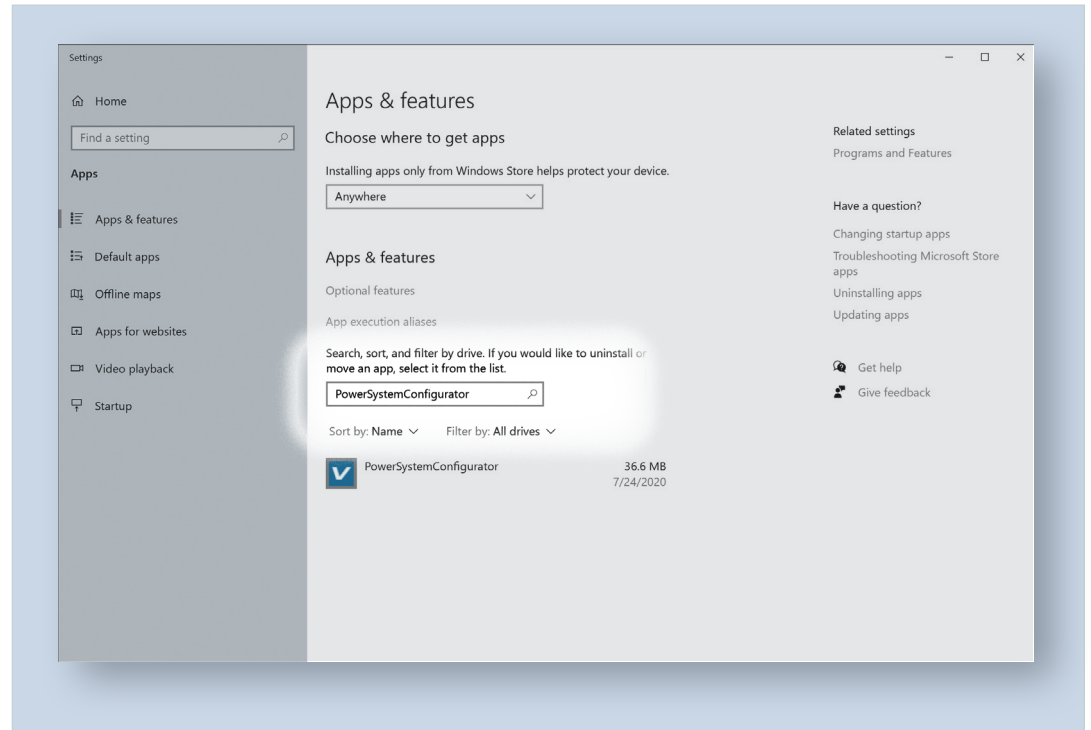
Settings

Home

Find a setting

Apps

Apps & features

Default apps

Offline maps

Apps for websites

Video playback

Startup

Apps & features

Choose where to get apps

Installing apps only from Windows Store helps protect your device.

Anywhere

Apps & features

Optional features

App execution aliases

Search, sort, and filter by drive. If you would like to uninstall or move an app, select it from the list.

PowerSystemConfigurator

Sort by: Name
Filter by: All drives

V
PowerSystemConfigurator
36.6 MB
7/24/2020

Related settings

Programs and Features

Have a question?

Changing startup apps

Troubleshooting Microsoft Store apps

Uninstalling apps

Updating apps

Get help

Give feedback